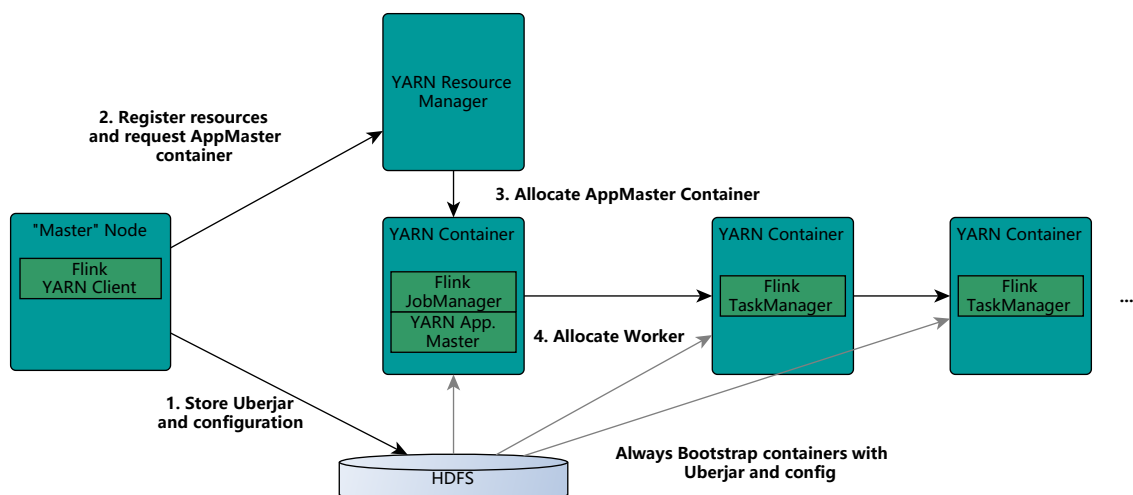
YARN Resource Manager

2. Register resources and request AppMaster container

3. Allocate AppMaster Container

"Master" Node

Flink YARN Client

YARN Container

Flink JobManager

YARN App. Master

YARN Container

Flink TaskManager

YARN Container

Flink TaskManager

...

4. Allocate Worker

1. Store Uberjar and configuration

HDFS

Always Bootstrap containers with Uberjar and config